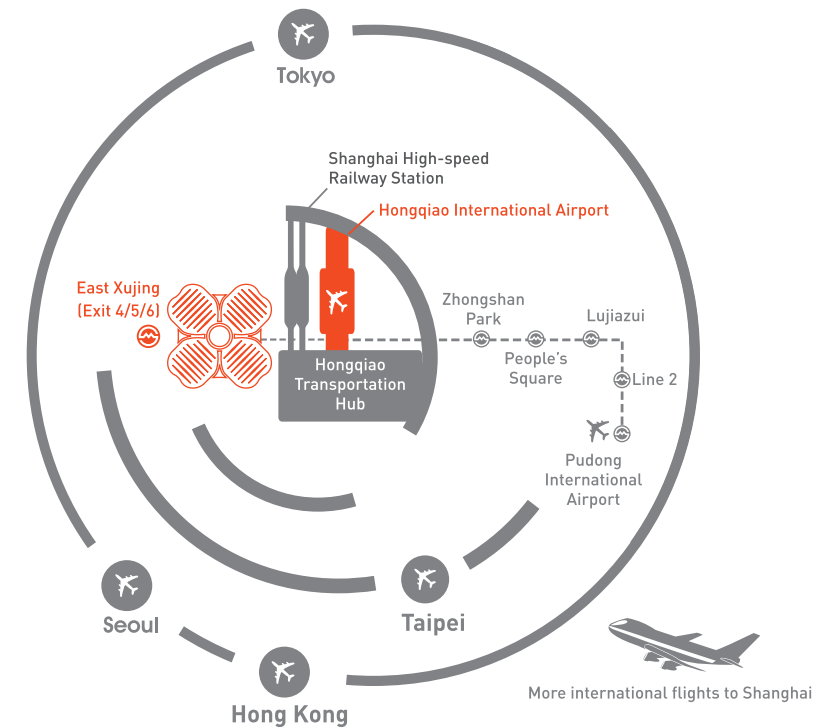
Tokyo

Shanghai High-speed Railway Station

Hongqiao International Airport

East Xujing (Exit 4/5/6)

Zhongshan Park

Lujiazui

People's Square

Line 2

Hongqiao Transportation Hub

Pudong International Airport

Seoul

Taipei

Hong Kong

More international flights to Shanghai